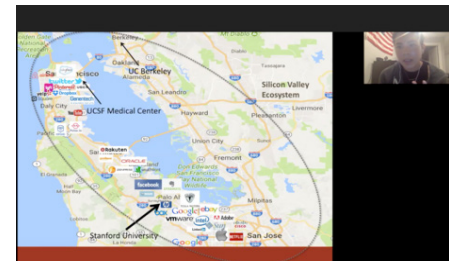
Berkeley
UC Berkeley
Oakland
Alameda
San Francisco
twitter
Pinterest
Dropbox
Salesforce
UCSF Medical Center
Daly City
San Leandro
Silicon Valley Ecosystem
Hayward
Pleasanton
Livermore
Union City
Fremont
Rakuten
ORACLE
facebook
Palo Alto
Milpitas
ebay
Google
vmware
Adobe
Stanford University
San Jose